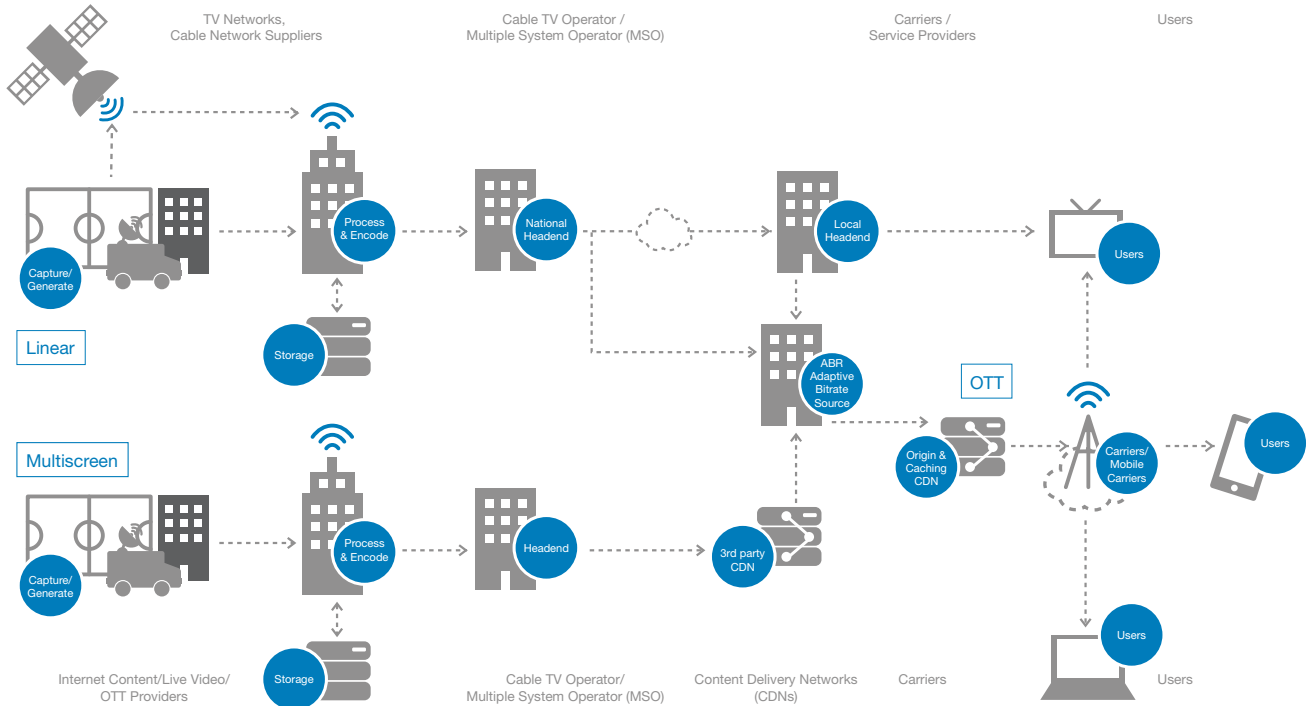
TV Networks,
Cable Network Suppliers

Cable TV Operator /
Multiple System Operator (MSO)

Carriers /
Service Providers

Users

Capture/
Generate

Process
& Encode

National
Headend

Local
Headend

Users

Storage

Linear

ABR
Adaptive
Bitrate
Source

OTT

Origin &
Caching
CDN

Carriers/
Mobile
Carriers

Users

Multiscreen

Capture/
Generate

Process
& Encode

Headend

3rd party
CDN

Users

Storage

Internet Content/Live Video/
OTT Providers

Cable TV Operator/
Multiple System Operator (MSO)

Content Delivery Networks
(CDNs)

Carriers

Users